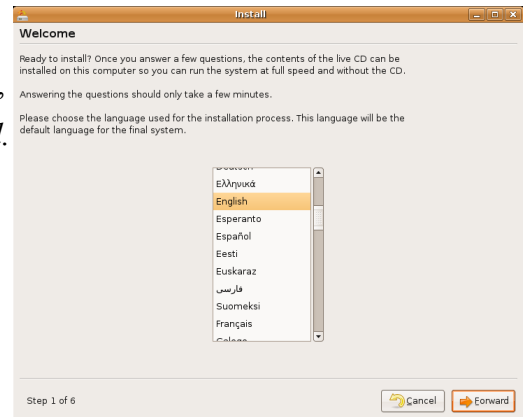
Install

Welcome

Ready to install? Once you answer a few questions, the contents of the live CD can be installed on this computer so you can run the system at full speed and without the CD.

Answering the questions should only take a few minutes.

Please choose the language used for the installation process. This language will be the default language for the final system.

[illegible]
Ελληνικά
English
Esperanto
Español
Eesti
Euskaraz
فارسی
Suomeksi
Français
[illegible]

Step 1 of 6

Cancel

Forward